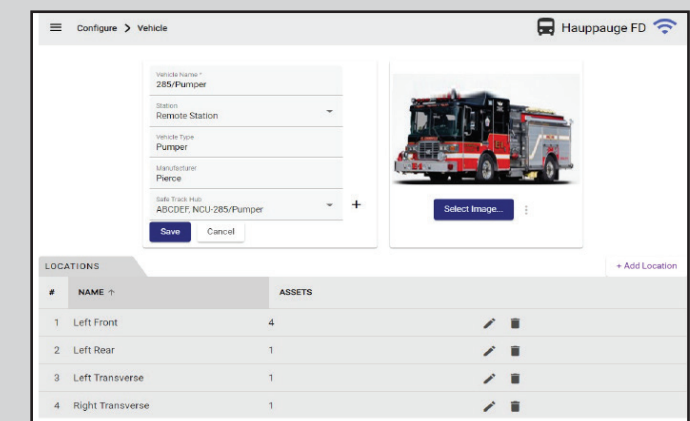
Configure > Vehicle

Hauppauge FD

Vehicle Name *
285/Pumper

Station
Remote Station

Vehicle Type
Pumper

Manufacturer
Pierce

Safe Track Hub
ABCDEF, NCU-285/Pumper

+

Save Cancel

Select Image...

LOCATIONS

+ Add Location

| # | NAME ↑ | ASSETS |
|---|---|---|
| 1 | Left Front | 4 |
| 2 | Left Rear | 1 |
| 3 | Left Transverse | 1 |
| 4 | Right Transverse | 1 |